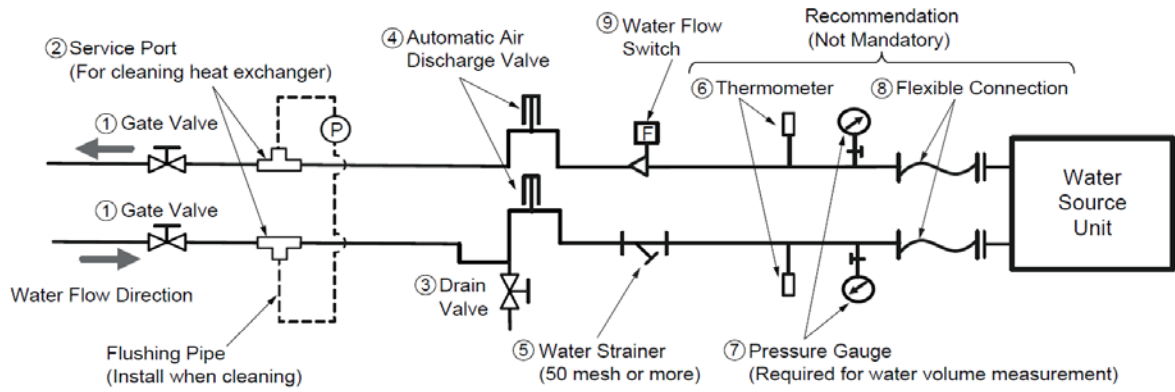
② Service Port
(For cleaning heat exchanger)

④ Automatic Air Discharge Valve

⑨ Water Flow Switch

Recommendation
(Not Mandatory)

⑥ Thermometer

⑧ Flexible Connection

① Gate Valve

P

F

① Gate Valve

Water Source Unit

Water Flow Direction

③ Drain Valve

Flushing Pipe
(Install when cleaning)

⑤ Water Strainer
(50 mesh or more)

⑦ Pressure Gauge
(Required for water volume measurement)